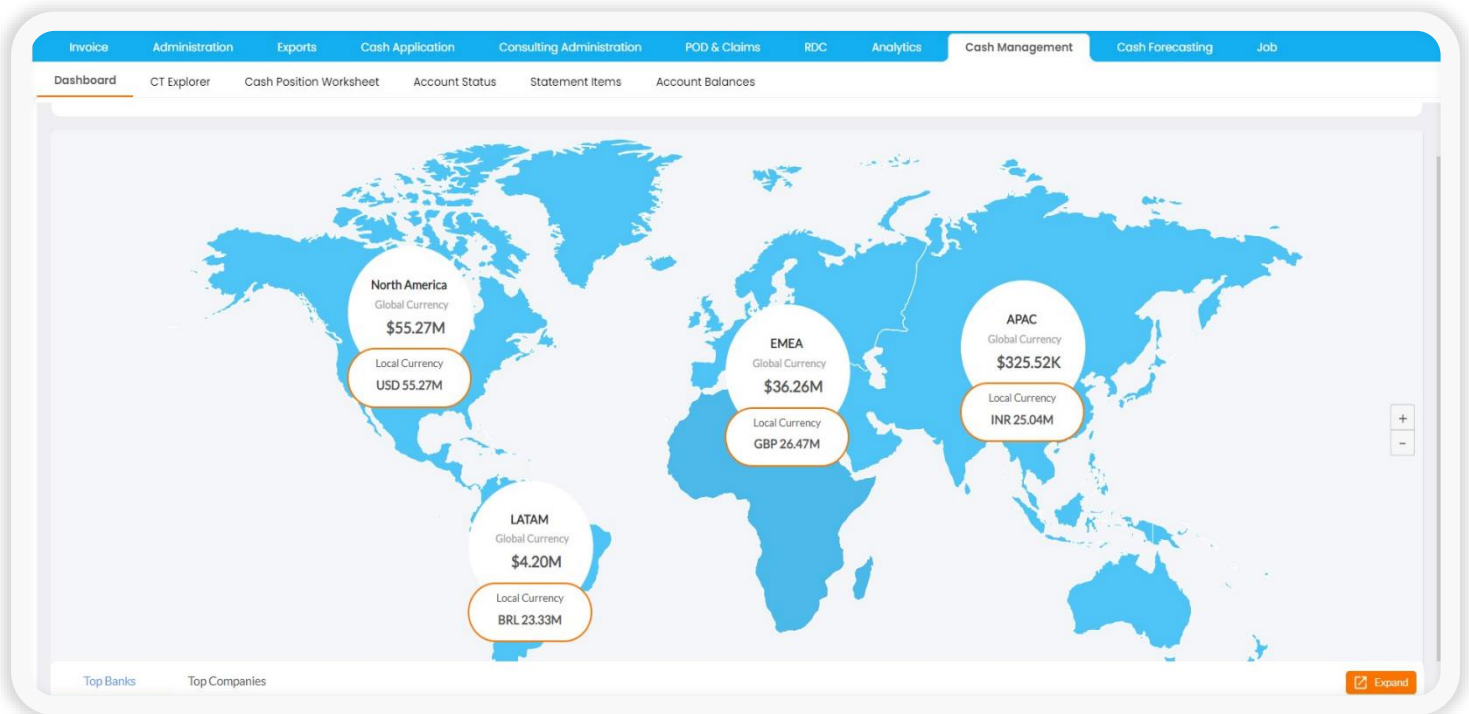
Invoice Administration Exports Cash Application Consulting Administration POD & Claims RDC Analytics Cash Management Cash Forecasting Job

Dashboard CT Explorer Cash Position Worksheet Account Status Statement Items Account Balances

North America
Global Currency
$55.27M
Local Currency
USD 55.27M

EMEA
Global Currency
$36.26M
Local Currency
GBP 26.47M

APAC
Global Currency
$325.52K
Local Currency
INR 25.04M

LATAM
Global Currency
$4.20M
Local Currency
BRL 23.33M

+
-

Top Banks Top Companies

Expand